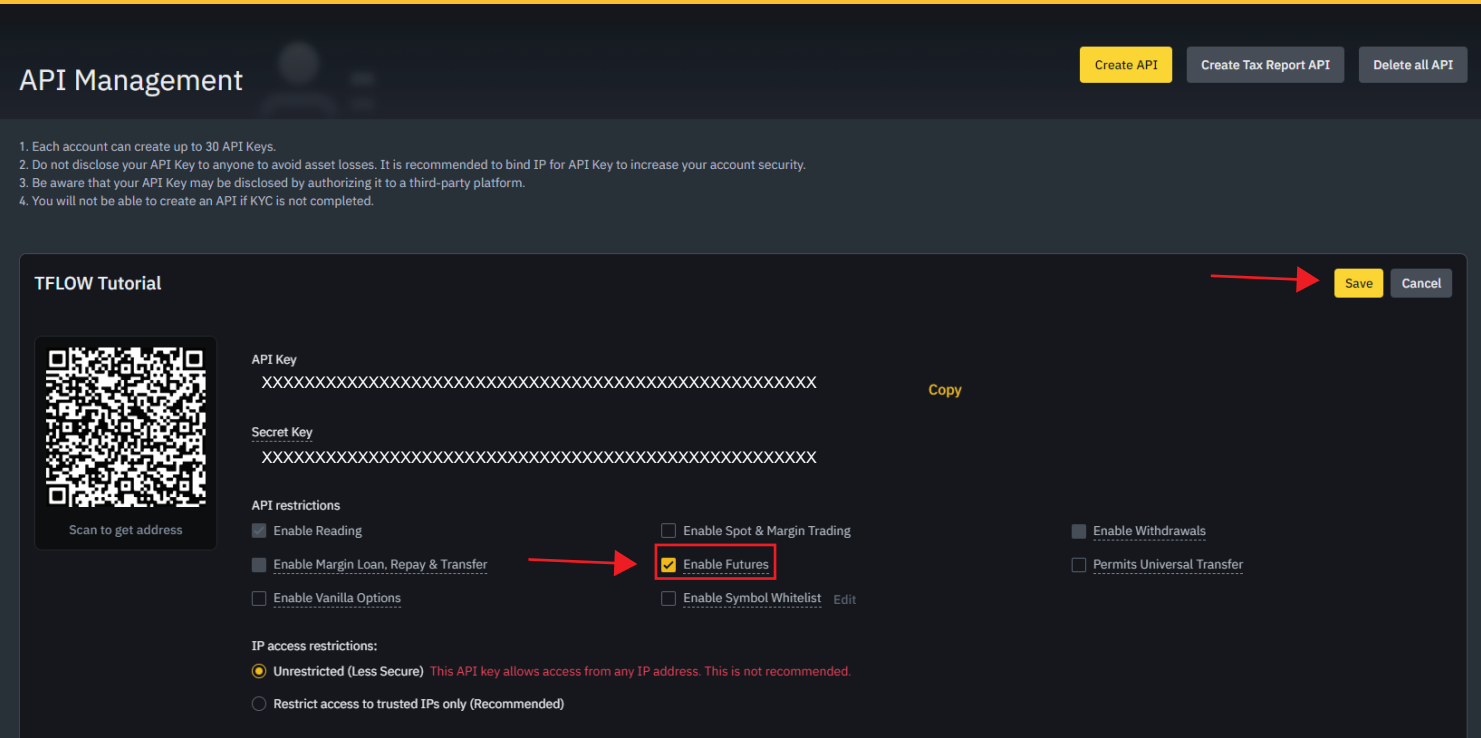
API Management

Create API

Create Tax Report API

Delete all API

1. Each account can create up to 30 API Keys.
2. Do not disclose your API Key to anyone to avoid asset losses. It is recommended to bind IP for API Key to increase your account security.
3. Be aware that your API Key may be disclosed by authorizing it to a third-party platform.
4. You will not be able to create an API if KYC is not completed.

TFLOW Tutorial

Save

Cancel

Scan to get address

API Key
XXXXXXXXXXXXXXXXXXXXXXXXXXXXXXXXXXXXXXXXXXXXXXXXXXXXXXXX

Copy

Secret Key
XXXXXXXXXXXXXXXXXXXXXXXXXXXXXXXXXXXXXXXXXXXXXXXXXXXXXXXX

API restrictions

Enable Reading

Enable Spot & Margin Trading

Enable Withdrawals

Enable Margin Loan, Repay & Transfer

Enable Futures

Permits Universal Transfer

Enable Vanilla Options

Enable Symbol Whitelist Edit

IP access restrictions:

Unrestricted (Less Secure) This API key allows access from any IP address. This is not recommended.

Restrict access to trusted IPs only (Recommended)